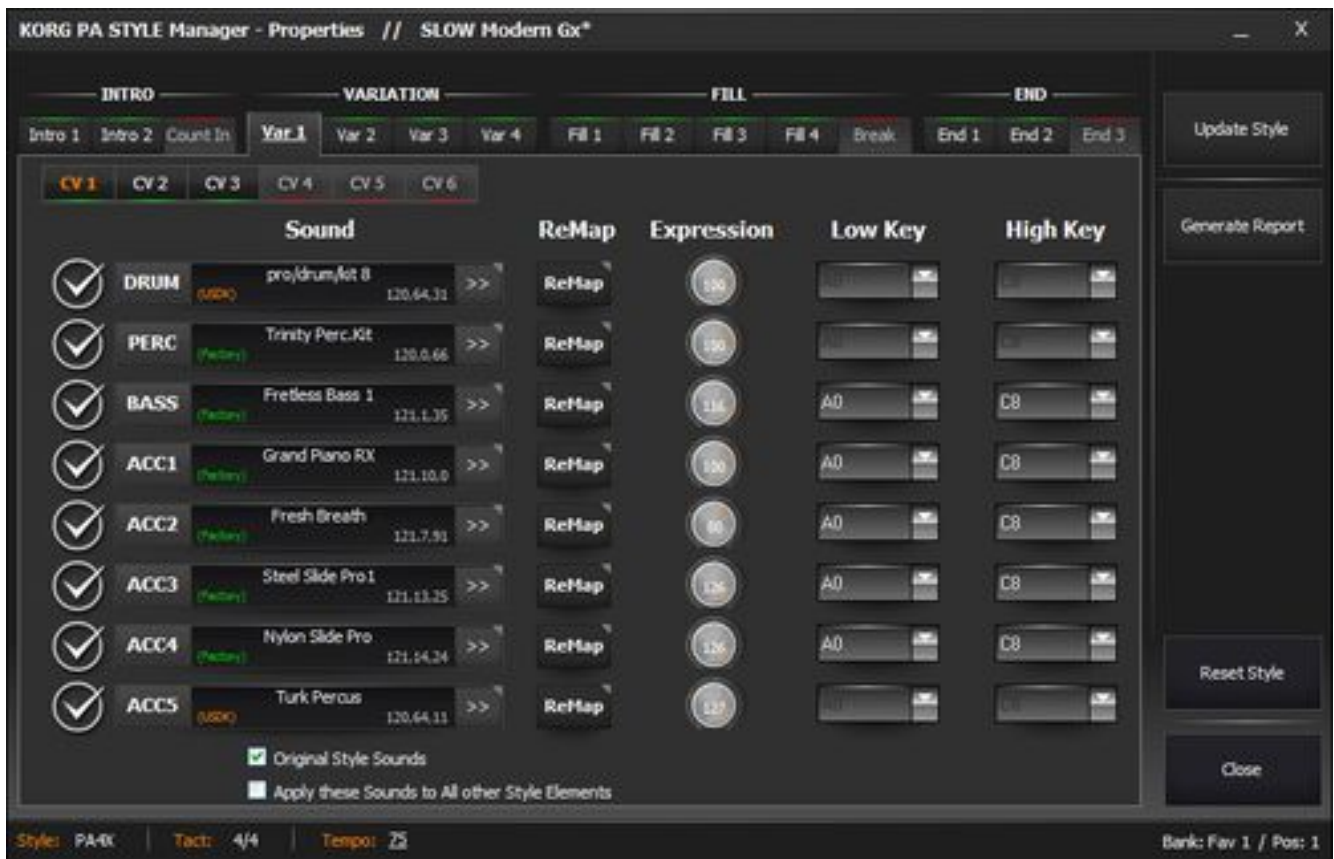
KORG PA STYLE Manager - Properties // SLOW Modern Gx*

X

INTRO
VARIATION
FILL
END

Intro 1 Intro 2 Count In Var 1 Var 2 Var 3 Var 4 Fill 1 Fill 2 Fill 3 Fill 4 Break End 1 End 2 End 3

Update Style

CV 1 CV 2 CV 3 CV 4 CV 5 CV 6

Generate Report

| | Sound | | | ReMap | Expression | Low Key | High Key |
|---|---|---|---|---|---|---|---|
| | DRUM | pro/drum/kit 8 (USER) 120.64.31 | >> | ReMap | 100 | | |
| | PERC | Trinity Perc.Kit (Factory) 120.0.66 | >> | ReMap | 100 | | |
| | BASS | Fretless Bass 1 (Factory) 121.1.35 | >> | ReMap | 116 | A0 | C8 |
| | ACC1 | Grand Piano RX (Factory) 121.10.0 | >> | ReMap | 100 | A0 | C8 |
| | ACC2 | Fresh Breath (Factory) 121.7.91 | >> | ReMap | 80 | A0 | C8 |
| | ACC3 | Steel Slide Pro1 (Factory) 121.13.25 | >> | ReMap | 126 | A0 | C8 |
| | ACC4 | Nylon Slide Pro (Factory) 121.14.24 | >> | ReMap | 126 | A0 | C8 |
| | ACC5 | Turk Percus (USER) 120.64.11 | >> | ReMap | 127 | | |

Reset Style

Original Style Sounds
Apply these Sounds to All other Style Elements

Close

Style: PA4X | Tact: 4/4 | Tempo: 75

Bank: Fav 1 / Pos: 1